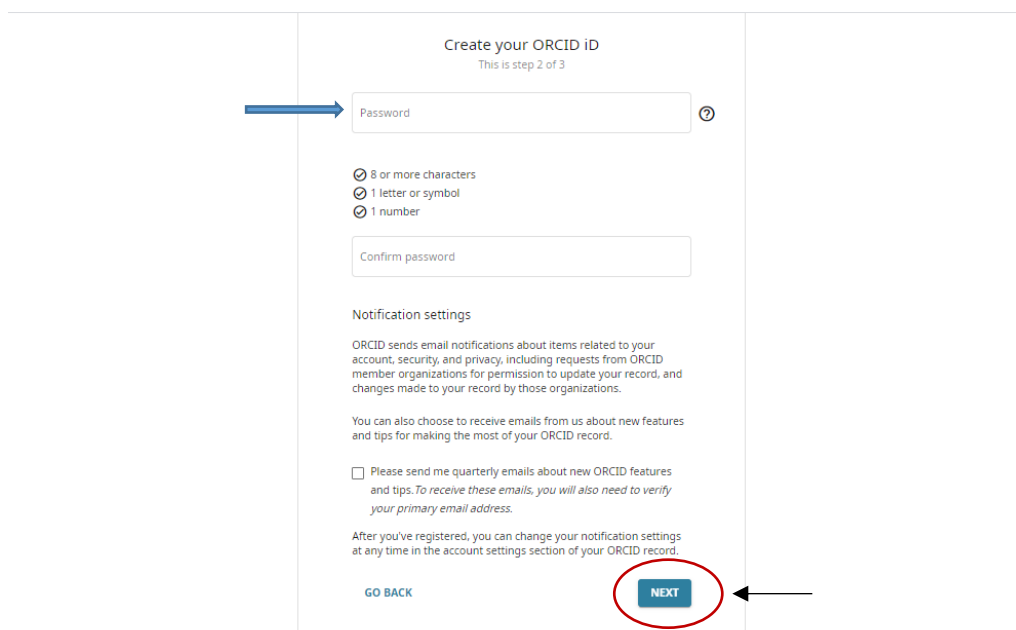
Create your ORCID iD
This is step 2 of 3

Password

8 or more characters
1 letter or symbol
1 number

Confirm password

Notification settings

ORCID sends email notifications about items related to your account, security, and privacy, including requests from ORCID member organizations for permission to update your record, and changes made to your record by those organizations.

You can also choose to receive emails from us about new features and tips for making the most of your ORCID record.

Please send me quarterly emails about new ORCID features and tips. To receive these emails, you will also need to verify your primary email address.

After you've registered, you can change your notification settings at any time in the account settings section of your ORCID record.

GO BACK

NEXT